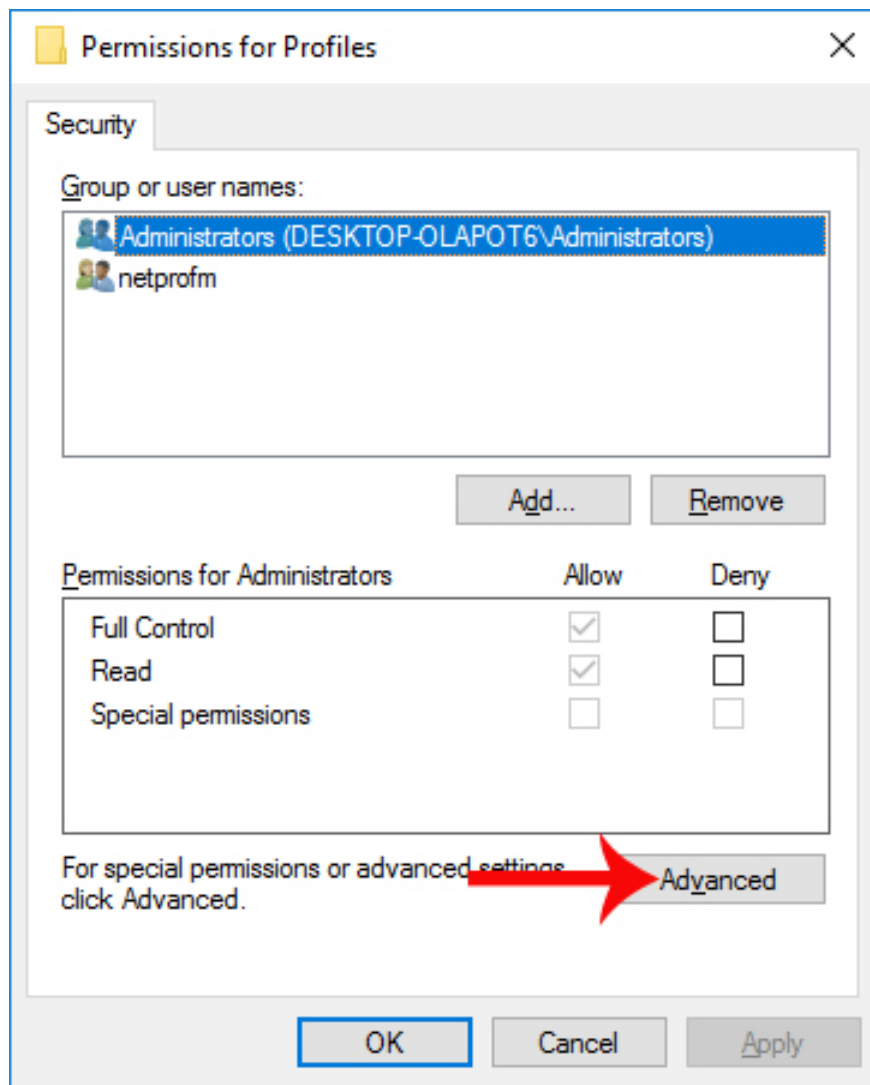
Permissions for Profiles

Security

Group or user names:

Administrators (DESKTOP-OLAPOT6\Administrators)
netprofm

Add...
Remove

Permissions for Administrators
Allow
Deny

| Permissions for Administrators | Allow | Deny |
|---|---|---|
| Full Control | ✓ | ☐ |
| Read | ✓ | ☐ |
| Special permissions | ☐ | ☐ |

For special permissions or advanced settings, click Advanced.

Advanced

OK
Cancel
Apply